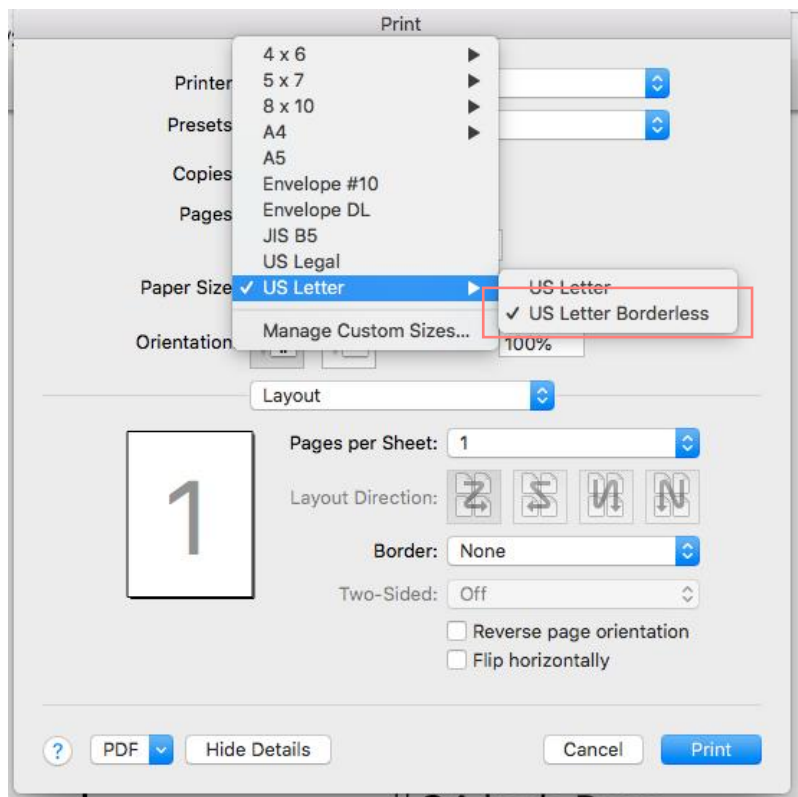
Print

Printer
Presets
Copies
Pages
Paper Size
Orientation

4 x 6
5 x 7
8 x 10
A4
A5
Envelope #10
Envelope DL
JIS B5
US Legal
✓ US Letter
Manage Custom Sizes...

US Letter
✓ US Letter Borderless

100%

Layout

1

Pages per Sheet: 1
Layout Direction:
Border: None
Two-Sided: Off
Reverse page orientation
Flip horizontally

? PDF Hide Details Cancel Print